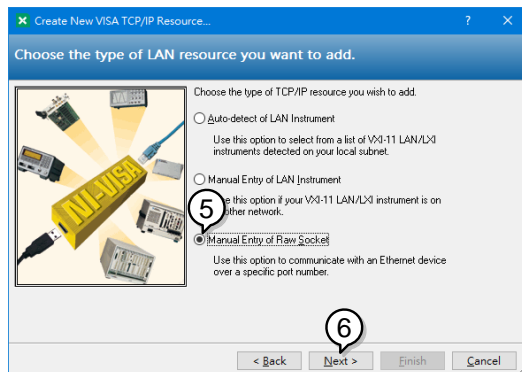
Create New VISA TCP/IP Resource...

?

✕

Choose the type of LAN resource you want to add.

NI-VISA

Choose the type of TCP/IP resource you wish to add.

Auto-detect of LAN Instrument

Use this option to select from a list of VXI-11 LAN/LXI instruments detected on your local subnet.

Manual Entry of LAN Instrument

5

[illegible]se this option if your VXI-11 LAN/LXI instrument is on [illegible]other network.

Manual Entry of Raw Socket

Use this option to communicate with an Ethernet device over a specific port number.

6

< Back

Next >

Finish

Cancel